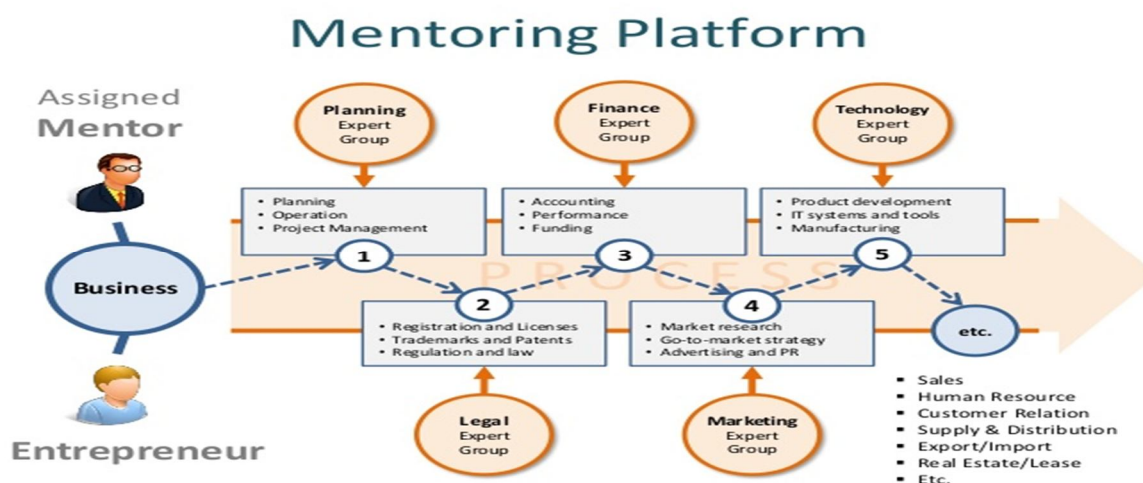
Mentoring Platform

Assigned
Mentor

Business

Entrepreneur

Planning
Expert
Group

Finance
Expert
Group

Technology
Expert
Group

• Planning
• Operation
• Project Management

• Accounting
• Performance
• Funding

• Product development
• IT systems and tools
• Manufacturing

PROCESS

1

2

3

4

5

etc.

• Registration and Licenses
• Trademarks and Patents
• Regulation and law

• Market research
• Go-to-market strategy
• Advertising and PR

• Sales
• Human Resource
• Customer Relation
• Supply & Distribution
• Export/Import
• Real Estate/Lease
• Etc.

Legal
Expert
Group

Marketing
Expert
Group